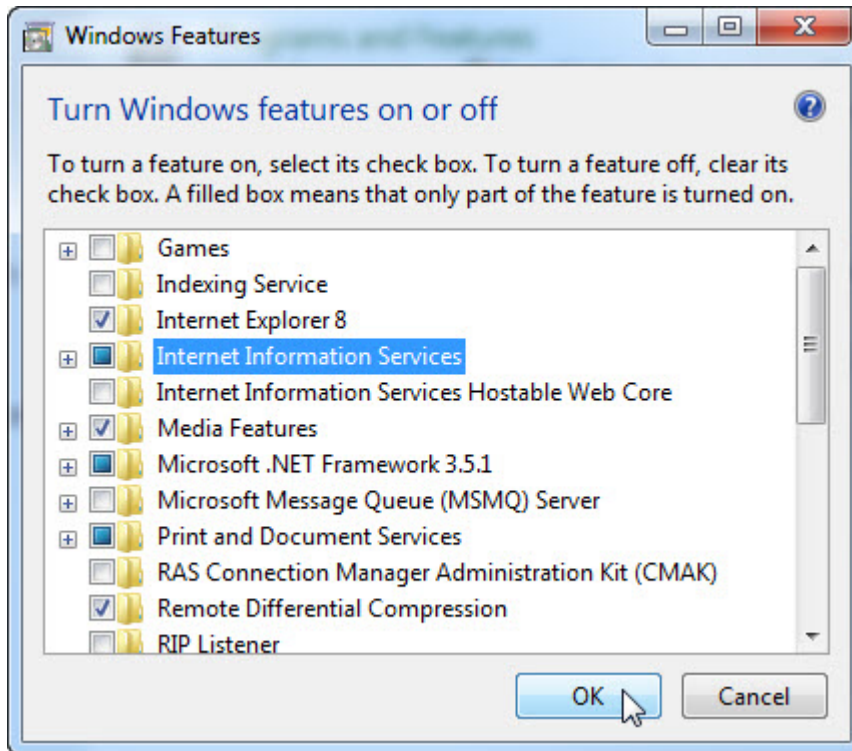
Windows Features

Turn Windows features on or off

To turn a feature on, select its check box. To turn a feature off, clear its check box. A filled box means that only part of the feature is turned on.

Games
Indexing Service
Internet Explorer 8
Internet Information Services
Internet Information Services Hostable Web Core
Media Features
Microsoft .NET Framework 3.5.1
Microsoft Message Queue (MSMQ) Server
Print and Document Services
RAS Connection Manager Administration Kit (CMAK)
Remote Differential Compression
RIP Listener

OK
Cancel